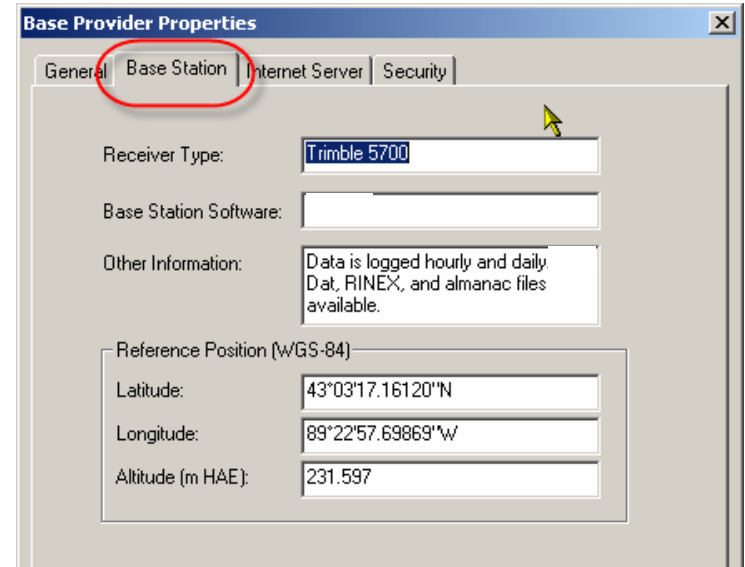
Base Provider Properties

General | Base Station | Internet Server | Security

Receiver Type: Trimble 5700

Base Station Software:

Other Information: Data is logged hourly and daily. Dat, RINEX, and almanac files available.

Reference Position (WGS-84)

Latitude: 43°03'17.16120"N

Longitude: 89°22'57.69869"W

Altitude (m HAE): 231.597